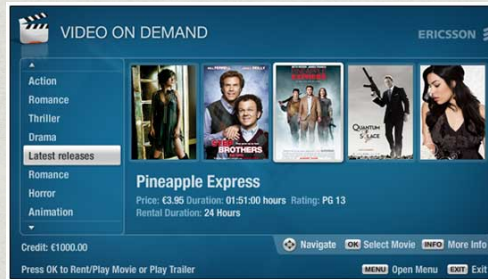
VIDEO ON DEMAND

ERICSSON

Action
Romance
Thriller
Drama
Latest releases
Romance
Horror
Animation

STEP BROTHERS

PINEAPPLE EXPRESS

QUANTUM OF SOLACE

Pineapple Express
Price: €3.95 Duration: 01:51:00 hours Rating: PG 13
Rental Duration: 24 Hours

Credit: €1000.00

Navigate OK Select Movie INFO More Info

Press OK to Rent/Play Movie or Play Trailer

MENU Open Menu EXIT Exit